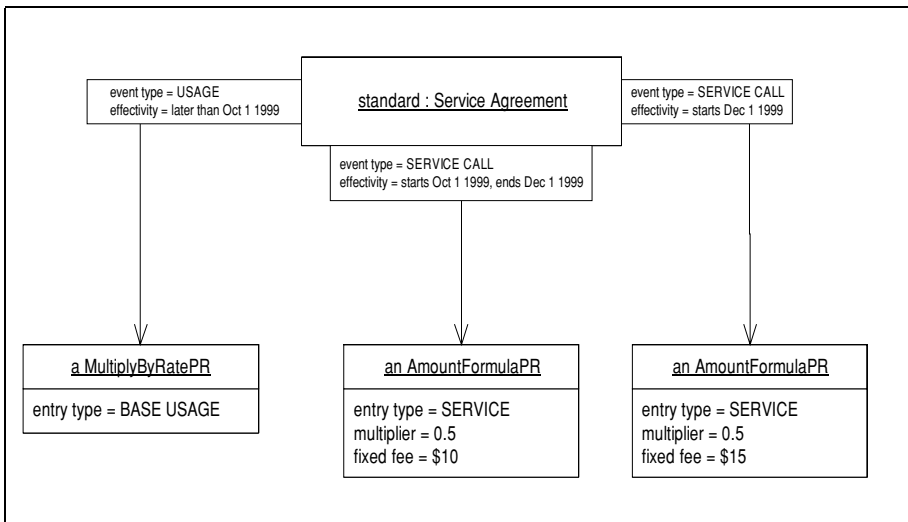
standard : Service Agreement

event type = USAGE
effectivity = later than Oct 1 1999

event type = SERVICE CALL
effectivity = starts Oct 1 1999, ends Dec 1 1999

event type = SERVICE CALL
effectivity = starts Dec 1 1999

a MultiplyByRatePR
entry type = BASE USAGE

an AmountFormulaPR
entry type = SERVICE
multiplier = 0.5
fixed fee = $10

an AmountFormulaPR
entry type = SERVICE
multiplier = 0.5
fixed fee = $15